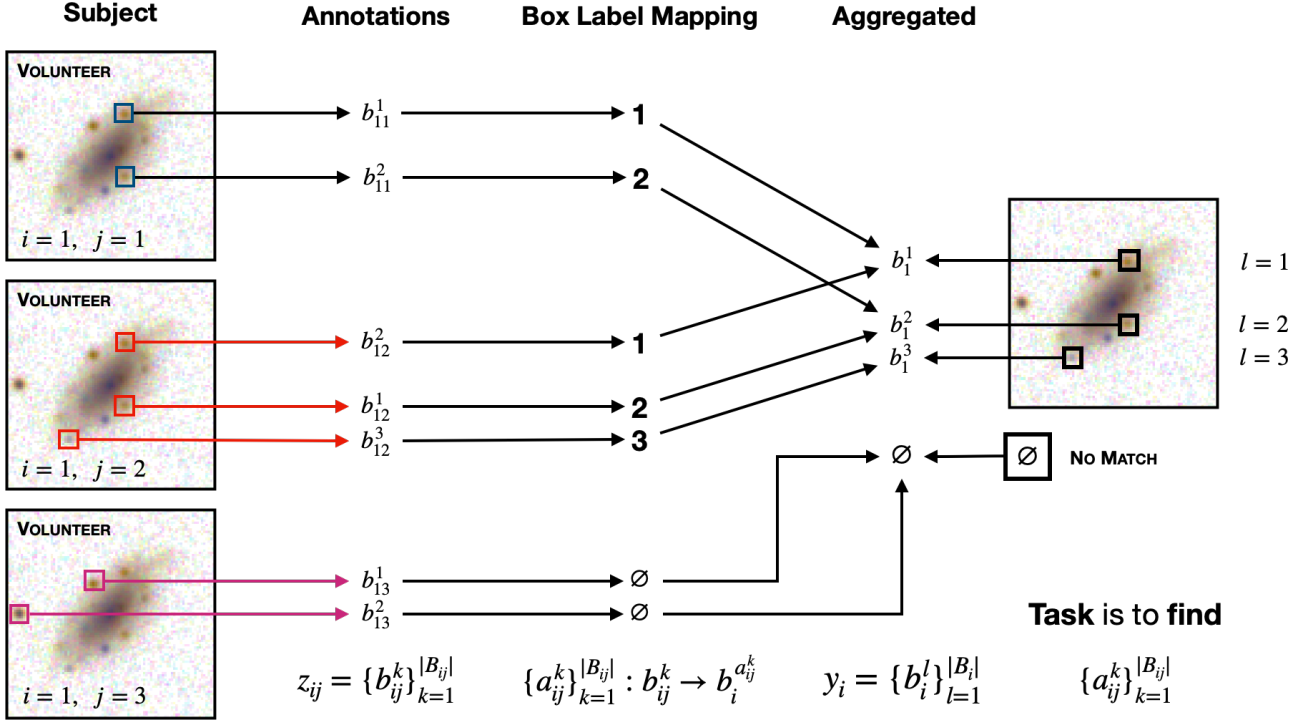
Subject

Annotations

Box Label Mapping

Aggregated

VOLUNTEER

$i = 1, \ j = 1$

$b_{11}^1$

$b_{11}^2$

1

2

VOLUNTEER

$i = 1, \ j = 2$

$b_{12}^2$

$b_{12}^1$

$b_{12}^3$

1

2

3

VOLUNTEER

$i = 1, \ j = 3$

$b_{13}^1$

$b_{13}^2$

$\varnothing$

$\varnothing$

$b_1^1$

$b_1^2$

$b_1^3$

$\varnothing$

$l = 1$

$l = 2$

$l = 3$

$\varnothing$ NO MATCH

Task is to find

$z_{ij} = \{b_{ij}^k\}_{k=1}^{|B_{ij}|}$

$\{a_{ij}^k\}_{k=1}^{|B_{ij}|} : b_{ij}^k \rightarrow b_i^{a_{ij}^k}$

$y_i = \{b_i^l\}_{l=1}^{|B_i|}$

$\{a_{ij}^k\}_{k=1}^{|B_{ij}|}$